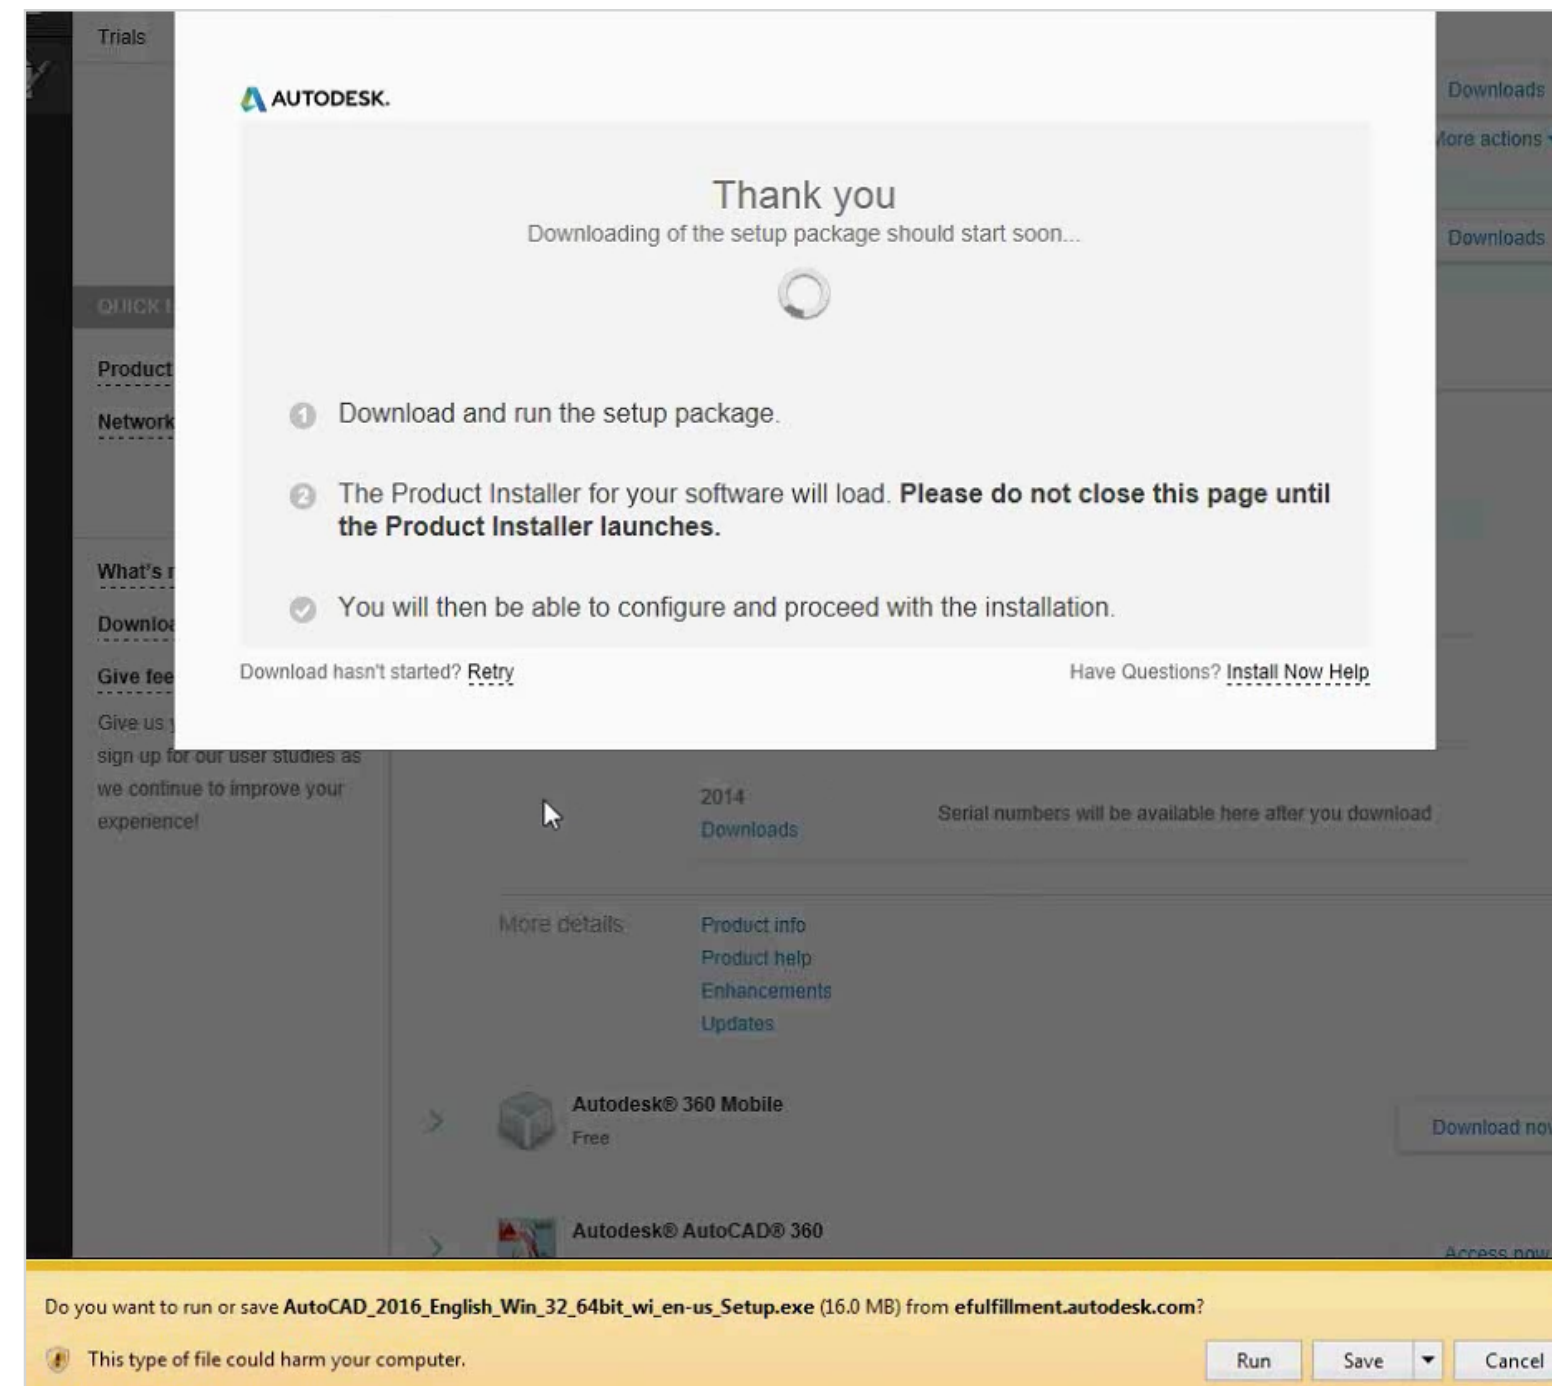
Trials

AUTODESK.

Thank you
Downloading of the setup package should start soon...

1 Download and run the setup package.

2 The Product Installer for your software will load. **Please do not close this page until the Product Installer launches.**

You will then be able to configure and proceed with the installation.

Download hasn't started? Retry

Have Questions? Install Now Help

Downloads
More actions
Downloads

QUICK L
Product
Network

What's n
Downloa
Give fee
Give us y sign up for our user studies as we continue to improve your experience!

2014
Downloads

Serial numbers will be available here after you download

More details
Product info
Product help
Enhancements
Updates

Autodesk® 360 Mobile
Free
Download no

Autodesk® AutoCAD® 360
Access now

Do you want to run or save AutoCAD_2016_English_Win_32_64bit_wi_en-us_Setup.exe (16.0 MB) from efulfillment.autodesk.com?

This type of file could harm your computer.

Run
Save
Cancel